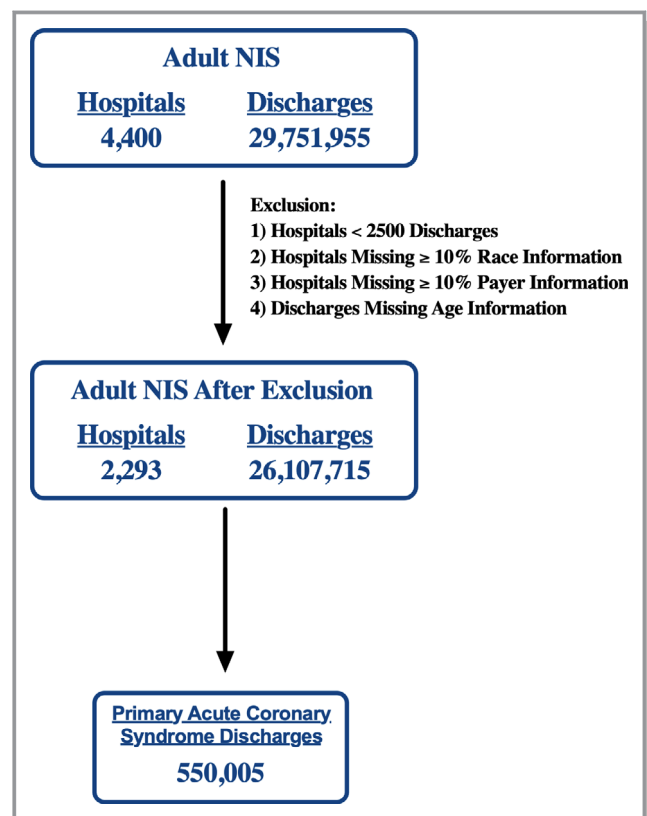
Adult NIS

Hospitals
4,400

Discharges
29,751,955

Exclusion:
1) Hospitals < 2500 Discharges
2) Hospitals Missing ≥ 10% Race Information
3) Hospitals Missing ≥ 10% Payer Information
4) Discharges Missing Age Information

Adult NIS After Exclusion

Hospitals
2,293

Discharges
26,107,715

Primary Acute Coronary Syndrome Discharges
550,005